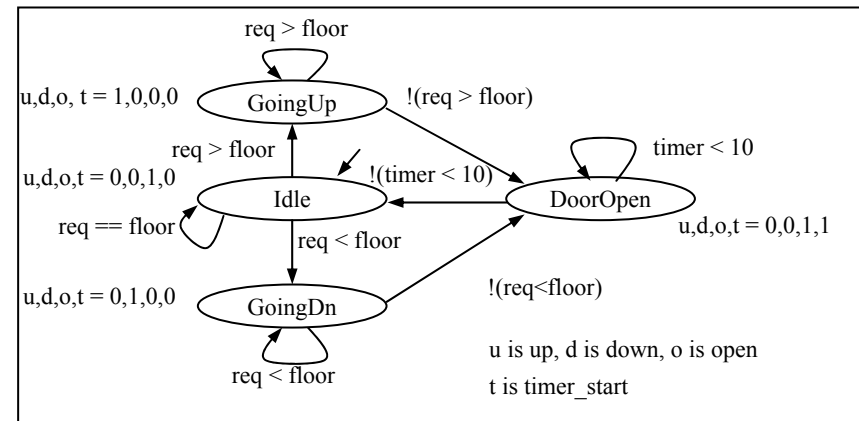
req > floor

u,d,o, t = 1,0,0,0

GoingUp

!(req > floor)

timer < 10

req > floor

u,d,o,t = 0,0,1,0

!(timer < 10)

Idle

DoorOpen

req == floor

req < floor

u,d,o,t = 0,0,1,1

u,d,o,t = 0,1,0,0

GoingDn

!(req<floor)

u is up, d is down, o is open

req < floor

t is timer_start